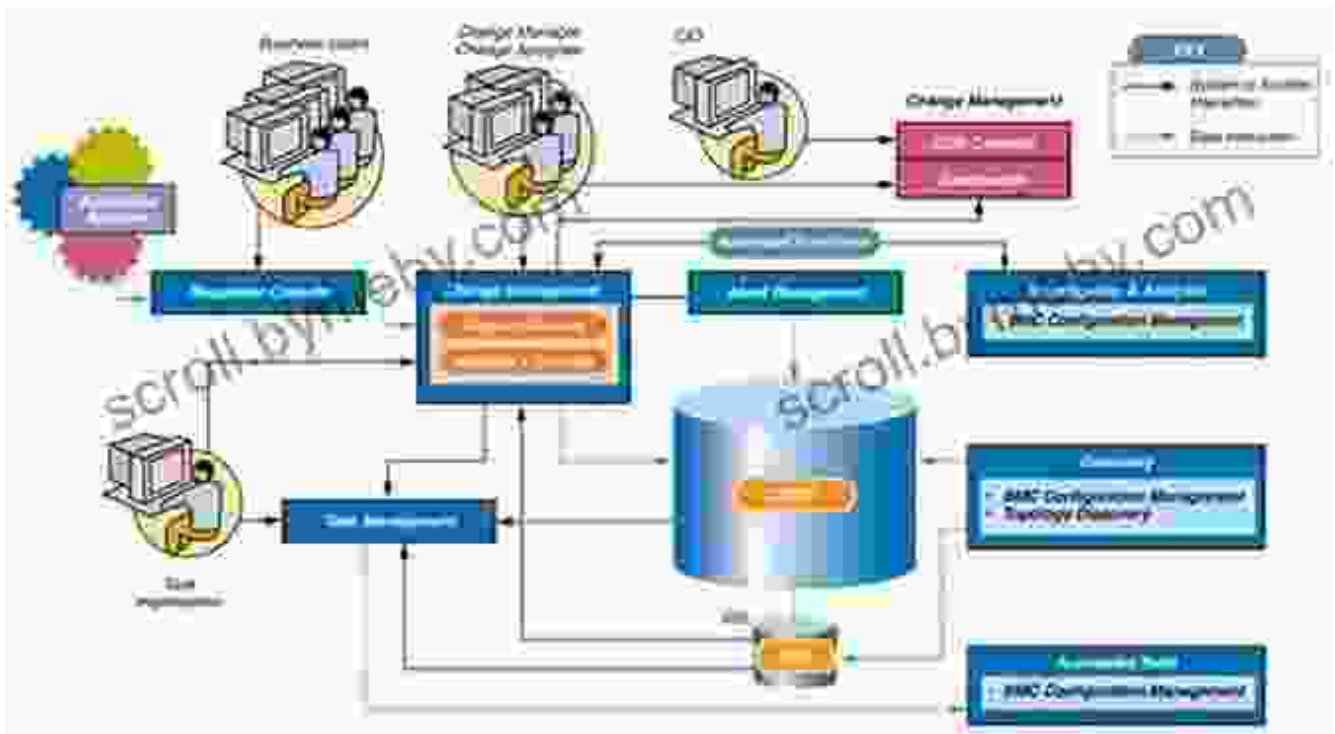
Business users

Change Manager
Change Approver

CIO

Change Management

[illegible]

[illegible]

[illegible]

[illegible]

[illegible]

Automated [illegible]

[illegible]

Change Management

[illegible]

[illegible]

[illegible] Management

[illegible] & Analysis

BMC Configuration Management

scroll.byteby.com

scroll.byteby.com

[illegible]

Discovery

• BMC Configuration Management
• Topology Discovery

Task Management

Task
Implementer

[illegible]

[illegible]

Automated Task

• BMC Configuration Management